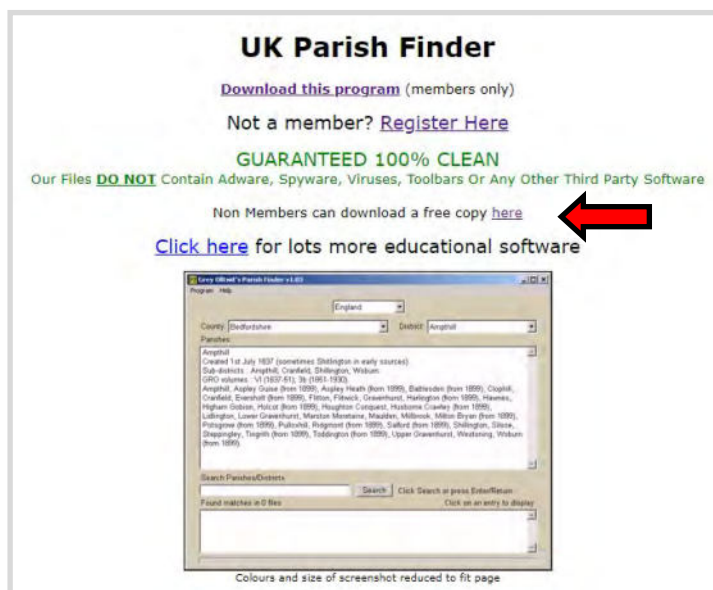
UK Parish Finder

Download this program (members only)

Not a member? Register Here

GUARANTEED 100% CLEAN
Our Files DO NOT Contain Adware, Spyware, Viruses, Toolbars Or Any Other Third Party Software

Non Members can download a free copy here

Click here for lots more educational software

Grey Olltwit's Parish Finder v1.03
Program Help
England
County Bedfordshire District Ampthill
Parishes
Ampthill
Created 1st July 1837 (sometimes Shillington in early sources)
Sub-districts : Ampthill, Cranfield, Shillington, Woburn
GRO volumes : VI (1837-51); 3b (1851-1930)
Ampthill, Aspley Guise (from 1899), Aspley Heath (from 1899), Battlesden (from 1899), Clophill, Cranfield, Eversholt (from 1899), Flitton, Flitwick, Gravenhurst, Harlington (from 1899), Hawnes, Higham Gobion, Holcot (from 1899), Houghton Conquest, Husborne Crawley (from 1899), Lidlington, Lower Gravenhurst, Marston Moretaine, Maulden, Millbrook, Milton Bryan (from 1899), Potsgrove (from 1899), Pulloxhill, Ridgmont (from 1899), Salford (from 1899), Shillington, Silsoe, Steppingley, Tingrith (from 1899), Toddington (from 1899), Upper Gravenhurst, Westoning, Woburn (from 1899)
Search Parishes/Districts
Search Click Search or press Enter/Return
Found matches in 0 files Click on an entry to display

Colours and size of screenshot reduced to fit page